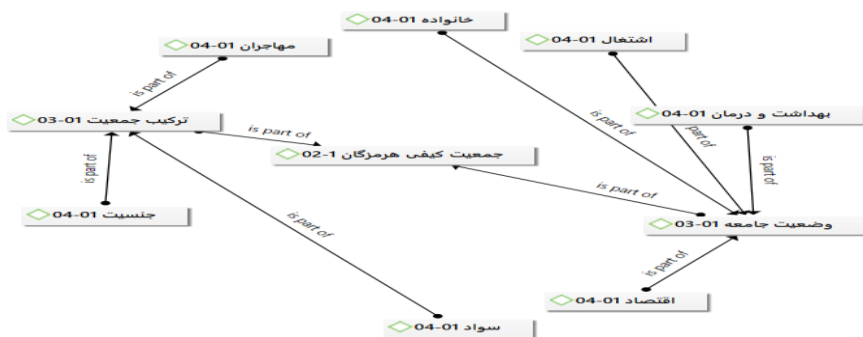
خانواده 01-04
مهاجران 01-04
اشتغال 01-04
is part of
is part of
ترکیب جمعیت 01-03
بهداشت و درمان 01-04
is part of
is part of
جمعیت کیفی هرمزگان 1-02
is part of
is part of
is part of
جنسیت 01-04
وضعیت جامعه 01-03
is part of
اقتصاد 01-04
سواد 01-04